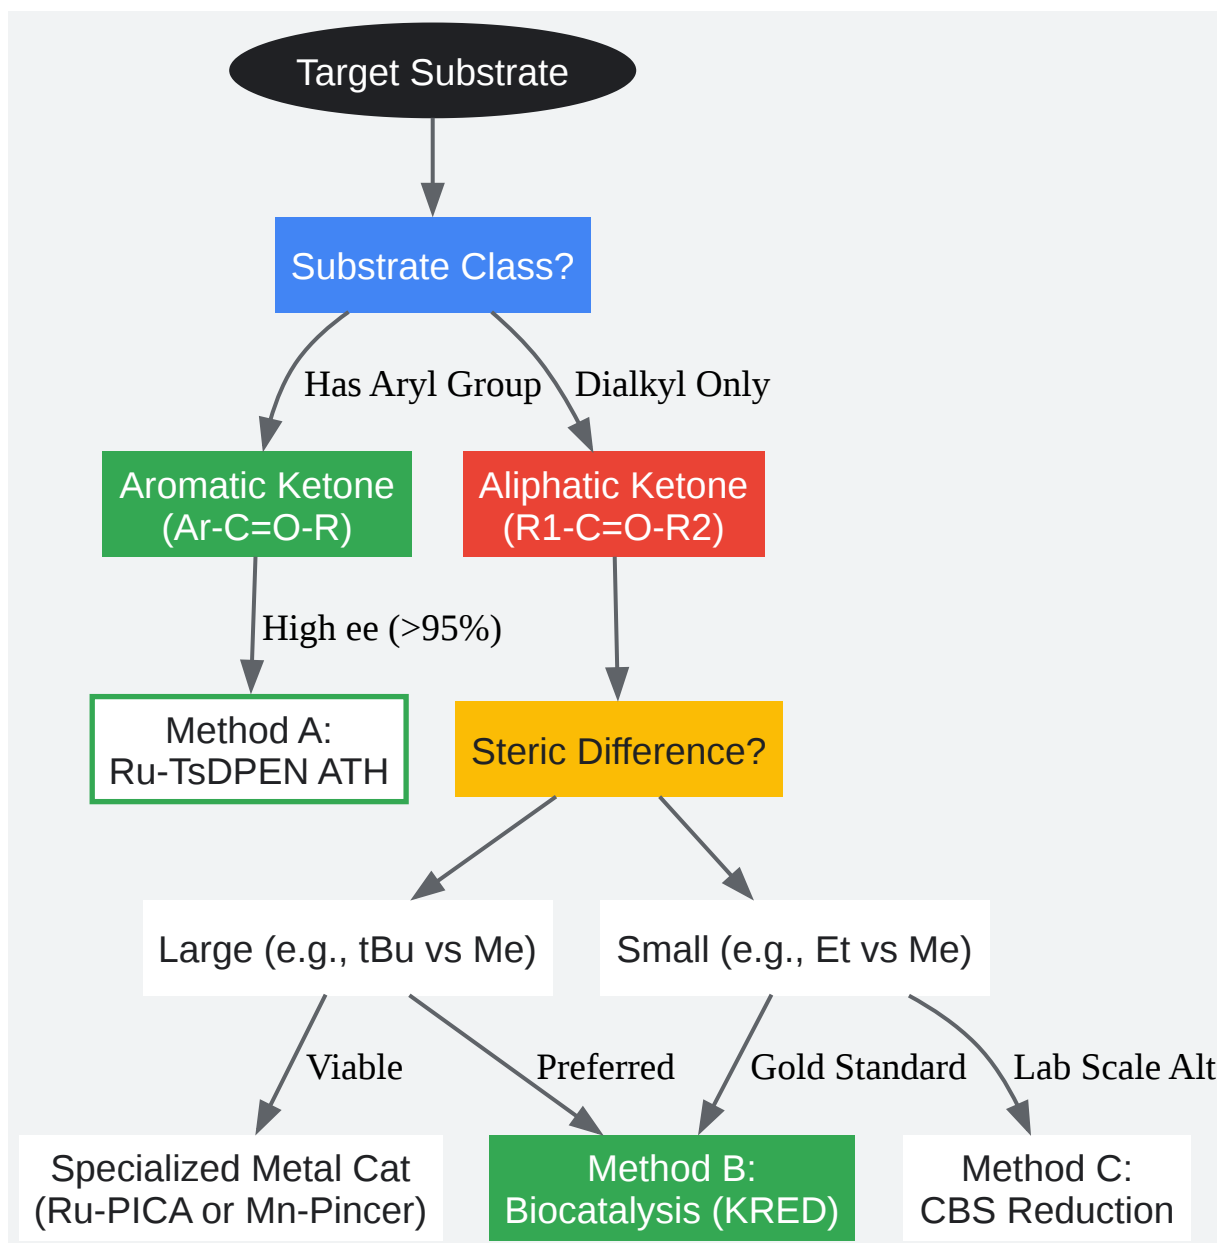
Target Substrate

Substrate Class?

Has Aryl Group

Dialkyl Only

Aromatic Ketone (Ar-C=O-R)

Aliphatic Ketone (R1-C=O-R2)

High ee (>95%)

Method A: Ru-TsDPEN ATH

Steric Difference?

Large (e.g., tBu vs Me)

Small (e.g., Et vs Me)

Viable

Preferred

Gold Standard

Lab Scale Alt

Specialized Metal Cat (Ru-PICA or Mn-Pincer)

Method B: Biocatalysis (KRED)

Method C: CBS Reduction